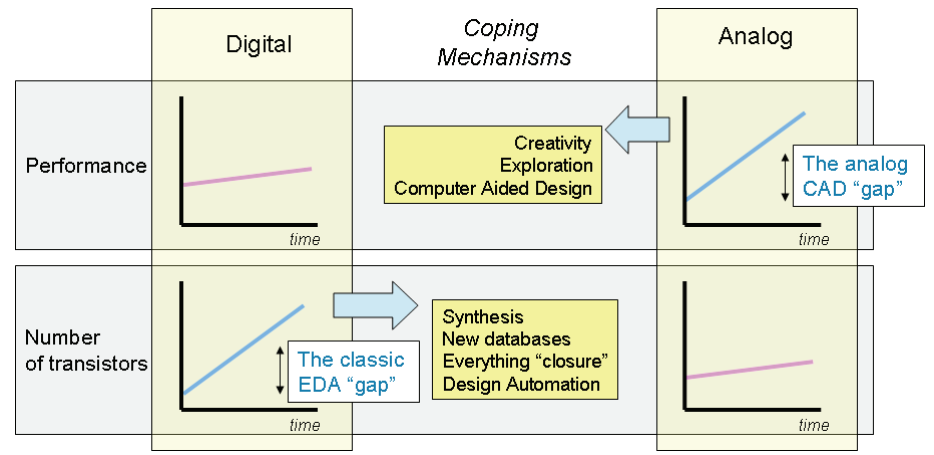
Digital

Coping Mechanisms

Analog

Performance

time

Creativity
Exploration
Computer Aided Design

The analog CAD “gap”

time

Number of transistors

The classic EDA “gap”

time

Synthesis
New databases
Everything “closure”
Design Automation

time